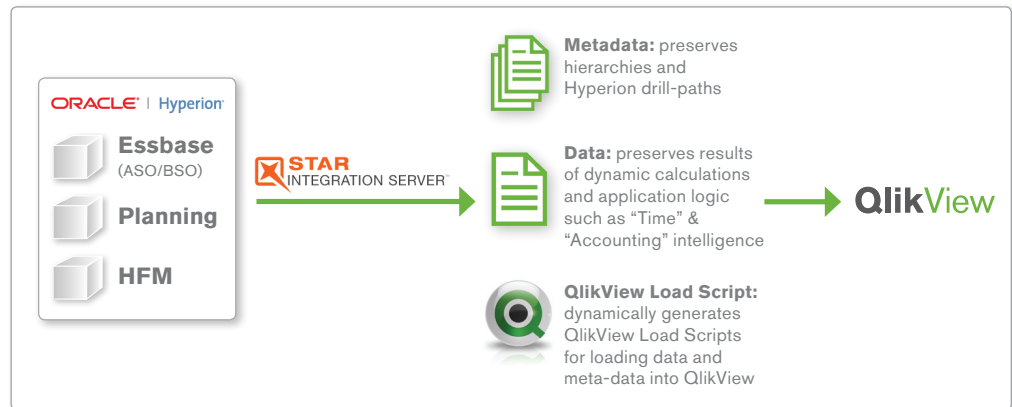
ORACLE | Hyperion

Essbase (ASO/BSO)

Planning

HFM

STAR INTEGRATION SERVER™

Metadata: preserves hierarchies and Hyperion drill-paths

Data: preserves results of dynamic calculations and application logic such as “Time” & “Accounting” intelligence

QlikView Load Script: dynamically generates QlikView Load Scripts for loading data and meta-data into QlikView

QlikView